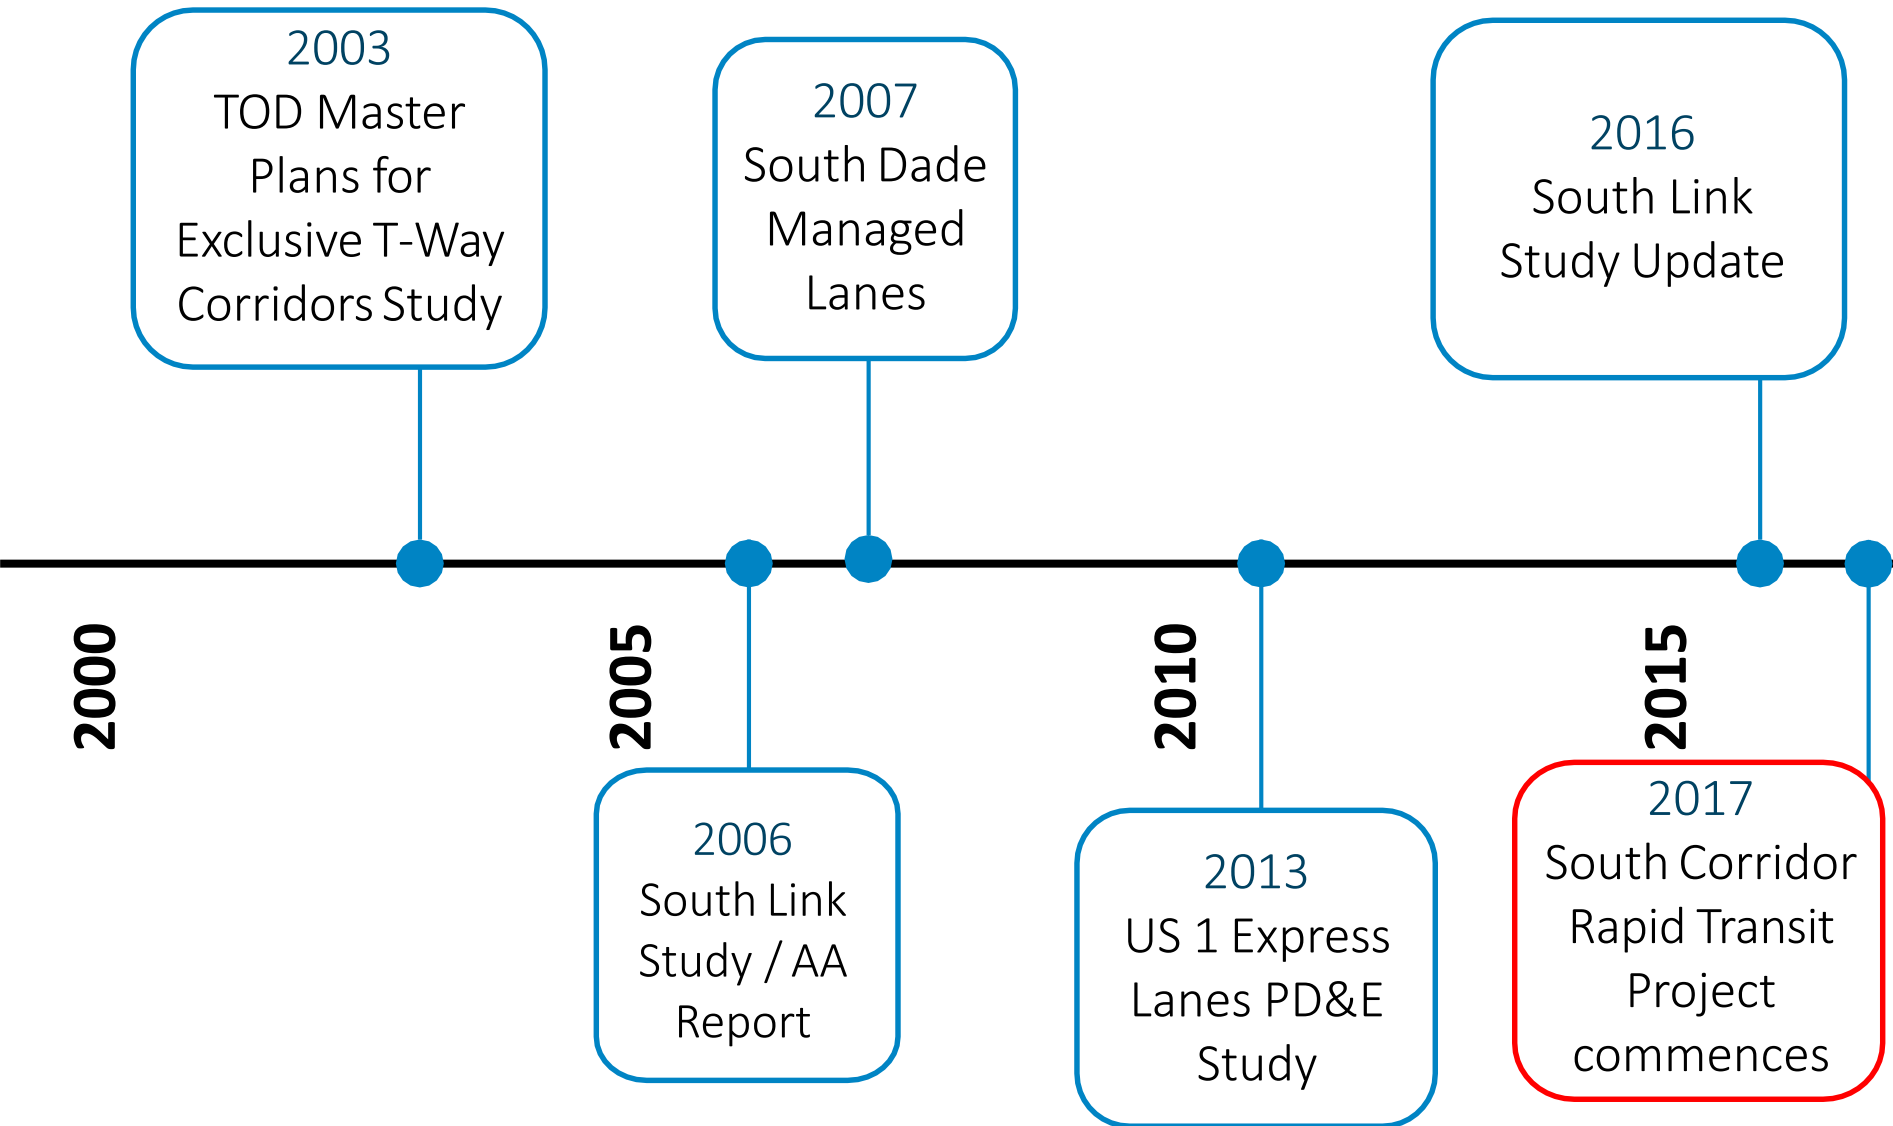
2003
TOD Master Plans for Exclusive T-Way Corridors Study

2007
South Dade Managed Lanes

2016
South Link Study Update

2000

2005

2010

2015

2006
South Link Study / AA Report

2013
US 1 Express Lanes PD&E Study

2017
South Corridor Rapid Transit Project commences